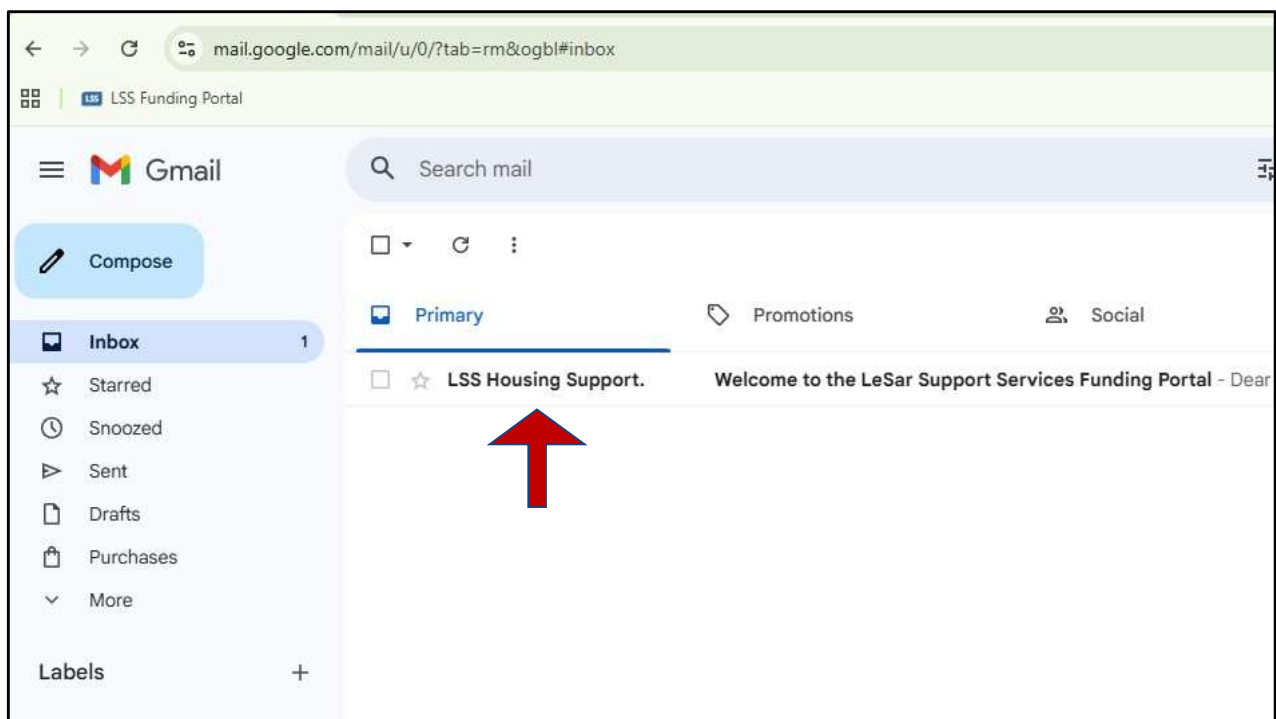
mail.google.com/mail/u/0/?tab=rm&ogbl#inbox

LSS Funding Portal

Gmail

Search mail

Compose

Inbox 1

Starred

Snoozed

Sent

Drafts

Purchases

More

Labels +

Primary

Promotions

Social

LSS Housing Support.

Welcome to the LeSar Support Services Funding Portal - Dear